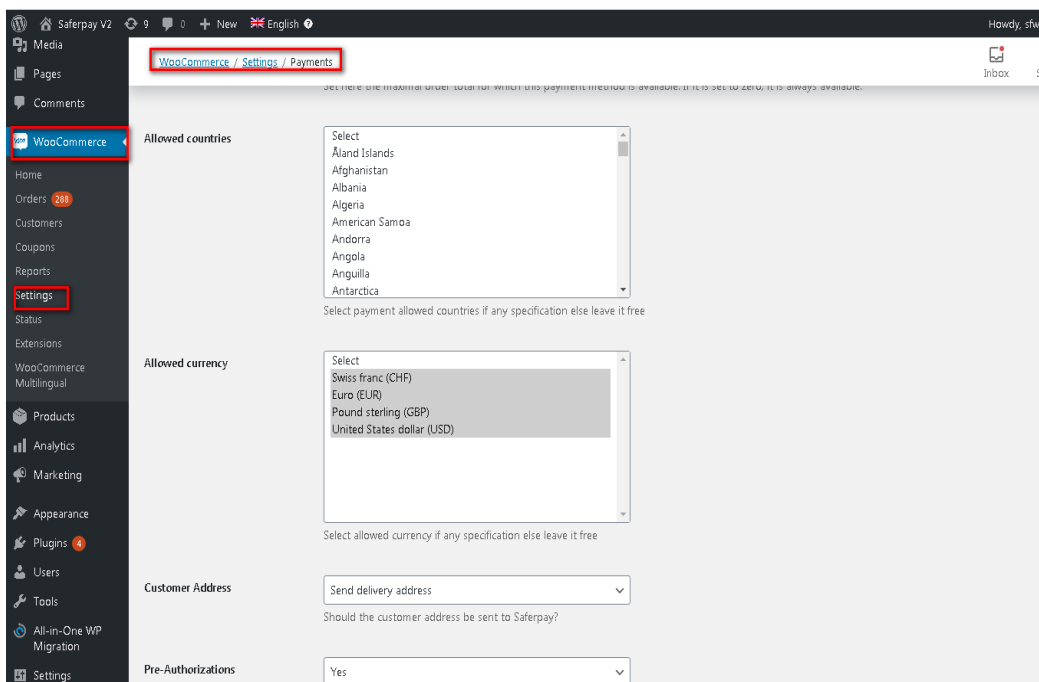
Saferpay V2 9 0 + New English

Howdy, sfw

Media
Pages
Comments
WooCommerce
Home
Orders 288
Customers
Coupons
Reports
Settings
Status
Extensions
WooCommerce Multilingual
Products
Analytics
Marketing
Appearance
Plugins 4
Users
Tools
All-in-One WP Migration
Settings

WooCommerce / Settings / Payments

Inbox

Set here the maximal order total for which this payment method is available. If it is set to zero, it is always available.

Allowed countries

Select
Åland Islands
Afghanistan
Albania
Algeria
American Samoa
Andorra
Angola
Anguilla
Antarctica

Select payment allowed countries if any specification else leave it free

Allowed currency

Select
Swiss franc (CHF)
Euro (EUR)
Pound sterling (GBP)
United States dollar (USD)

Select allowed currency if any specification else leave it free

Customer Address

Send delivery address

Should the customer address be sent to Saferpay?

Pre-Authorizations

Yes